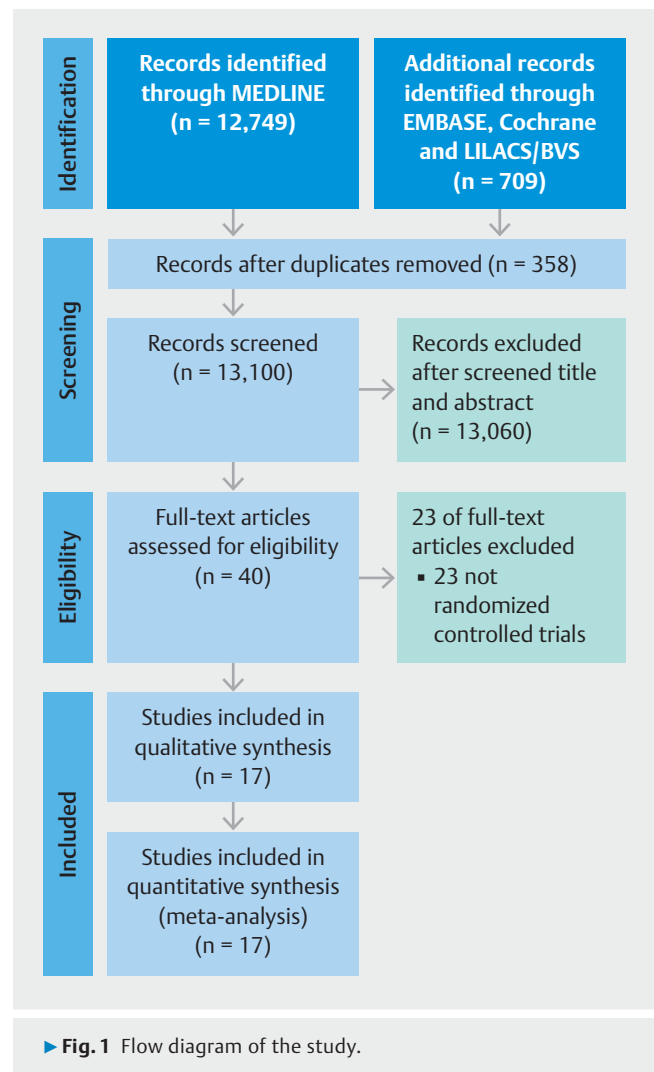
Identification

Records identified through MEDLINE (n = 12,749)

Additional records identified through EMBASE, Cochrane and LILACS/BVS (n = 709)

Screening

Records after duplicates removed (n = 358)

Records screened (n = 13,100)

Records excluded after screened title and abstract (n = 13,060)

Eligibility

Full-text articles assessed for eligibility (n = 40)

23 of full-text articles excluded
▪ 23 not randomized controlled trials

Included

Studies included in qualitative synthesis (n = 17)

Studies included in quantitative synthesis (meta-analysis) (n = 17)

▶ Fig. 1 Flow diagram of the study.